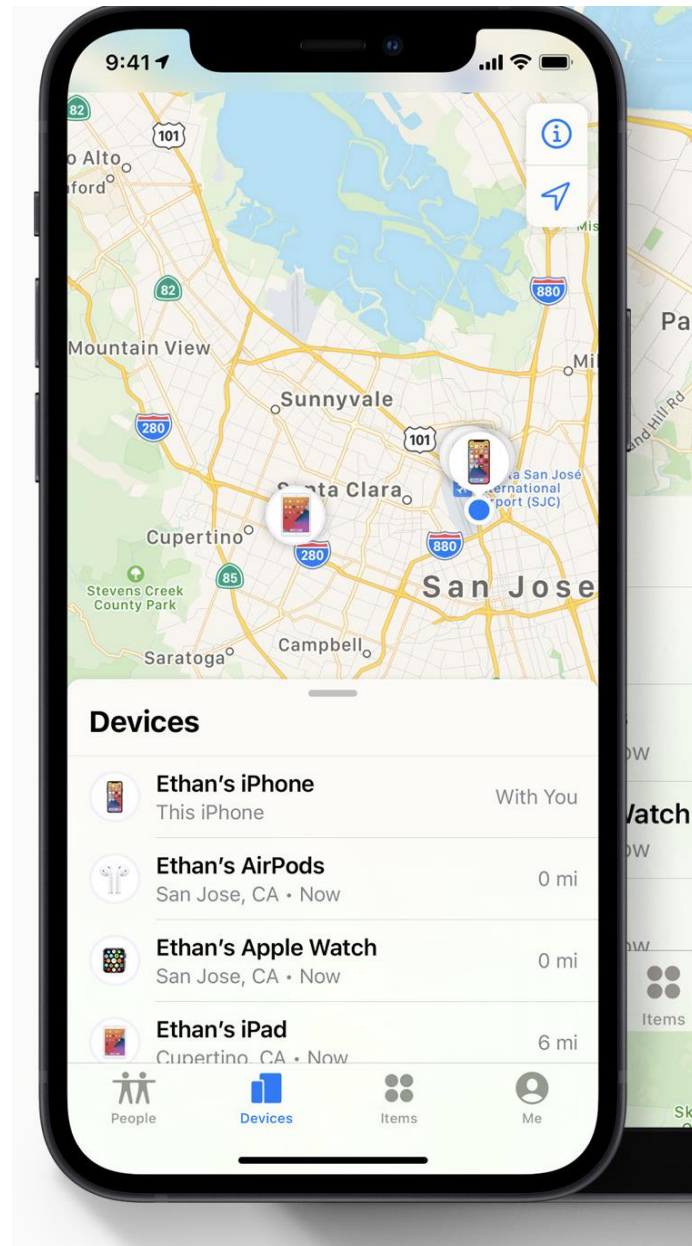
9:41

101

o Alto
ford

82

Mountain View

Sunnyvale

280

101

Santa Clara

Cupertino

280

880

San Jose

Stevens Creek County Park

85

Campbell

Saratoga

880

Mil

San José International Airport (SJC)

Pa

Devices

Ethan's iPhone
This iPhone
With You

Ethan's AirPods
San Jose, CA • Now
0 mi

Ethan's Apple Watch
San Jose, CA • Now
0 mi

Ethan's iPad
Cupertino, CA • Now
6 mi

People
Devices
Items
Me

ow
Watch
ow
ow
Items